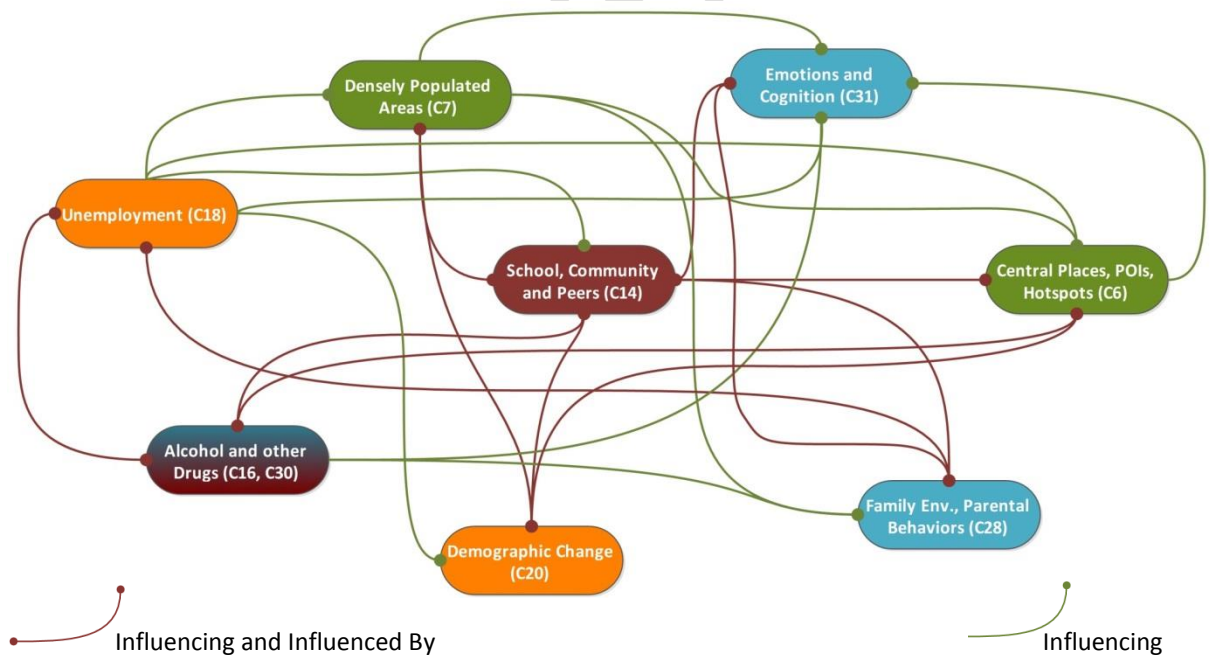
Densely Populated Areas (C7)

Emotions and Cognition (C31)

Unemployment (C18)

School, Community and Peers (C14)

Central Places, POIs, Hotspots (C6)

Alcohol and other Drugs (C16, C30)

Family Env., Parental Behaviors (C28)

Demographic Change (C20)

Influencing and Influenced By

Influencing